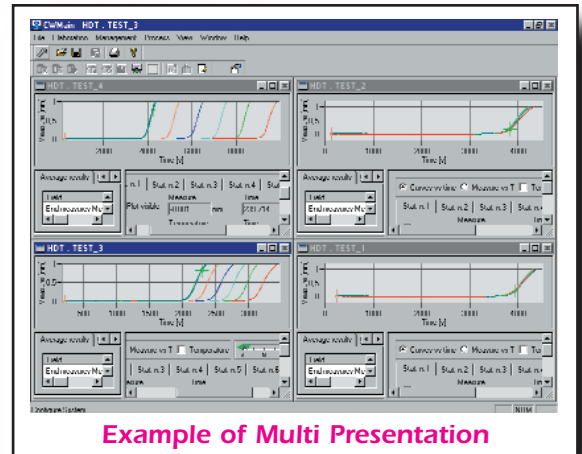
CWMain HDT . TEST_3

File Laboratory Management Process View Window Help

HDT . TEST_4

Time [s]

Average results

Stat. n.1 Stat. n.2 Stat. n.3 Stat. n.4 Stat.

Plot visible

HDT . TEST_2

Time [s]

Average results

Curve vs time Measure vs T

Stat. n.1 Stat. n.2 Stat. n.3

HDT . TEST_3

Time [s]

Average results

Measure vs T Temperature

Stat. n.3 Stat. n.4 Stat. n.5 Stat. n.6

HDT . TEST_1

Time [s]

Average results

Curve vs time Measure vs T

Stat. n.1 Stat. n.2 Stat. n.3

Configure System

NUM

Example of Multi Presentation